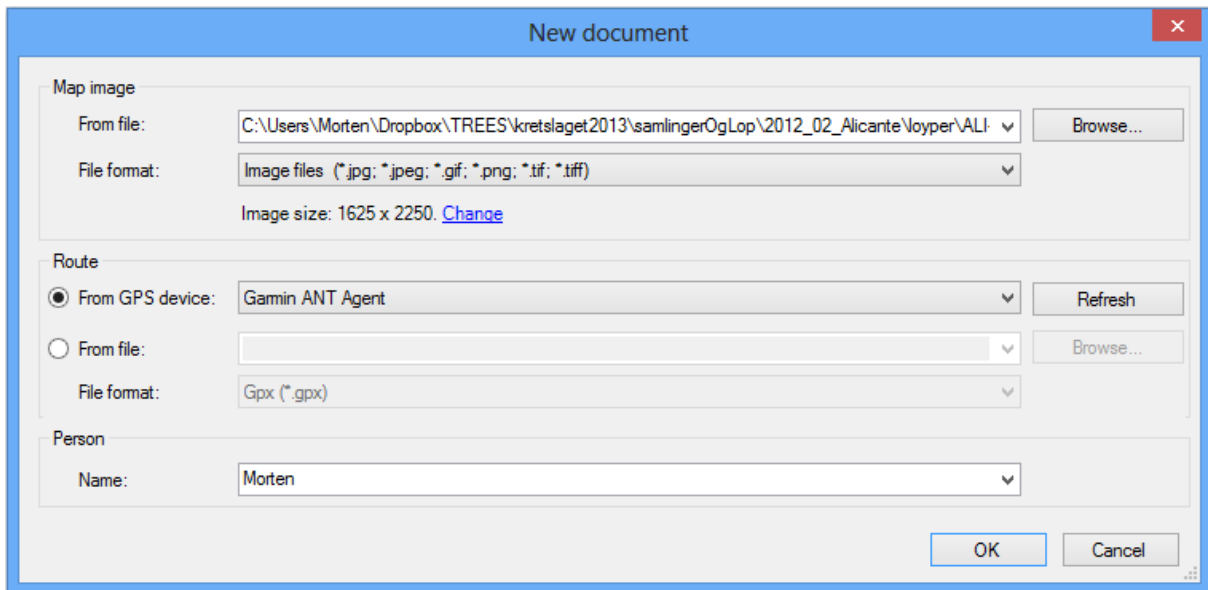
New document

Map image

From file: C:\Users\Morten\Dropbox\TREES\kretslaget2013\samlingerOgLop\2012_02_Alicante\loyper\ALI

Browse...

File format: Image files (*.jpg; *.jpeg; *.gif; *.png; *.tif; *.tiff)

Image size: 1625 x 2250. Change

Route

From GPS device: Garmin ANT Agent

Refresh

From file:

Browse...

File format: Gpx (*.gpx)

Person

Name: Morten

OK

Cancel